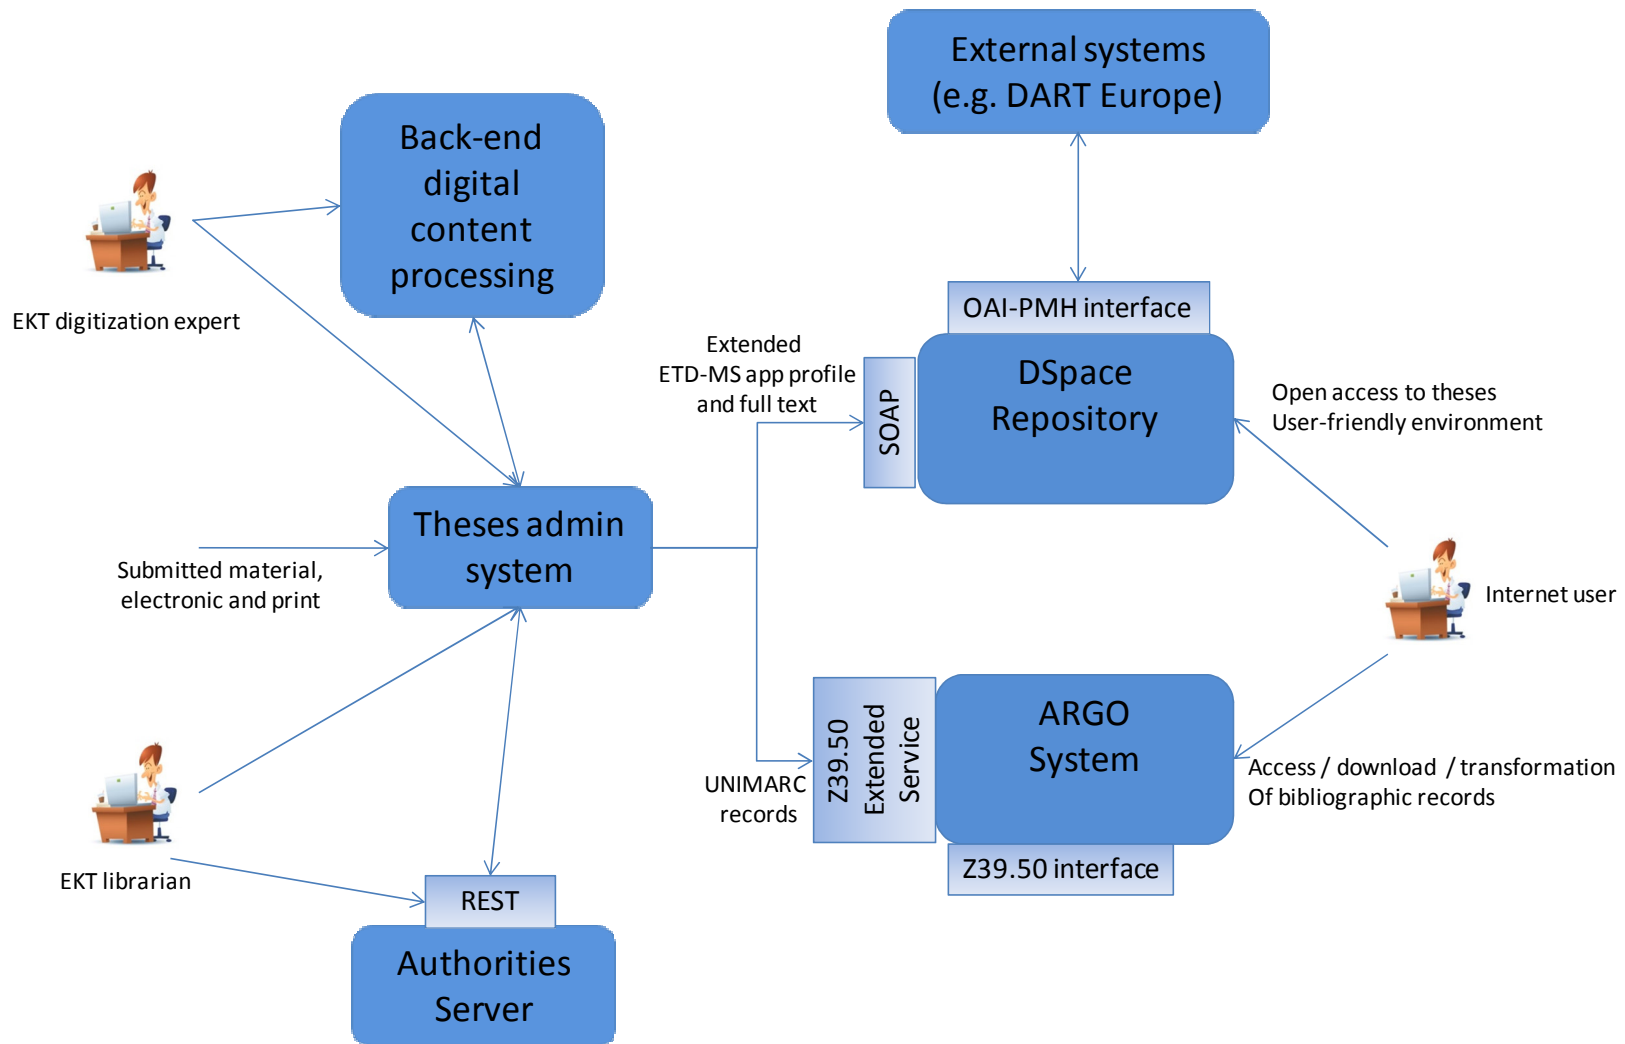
External systems (e.g. DART Europe)

Back-end digital content processing

EKT digitization expert

OAI-PMH interface

Extended ETD-MS app profile and full text

SOAP

DSpace Repository

Open access to theses
User-friendly environment

Theses admin system

Submitted material, electronic and print

Internet user

Z39.50 Extended Service

ARGO System

UNIMARC records

Access / download / transformation
Of bibliographic records

Z39.50 interface

EKT librarian

REST

Authorities Server